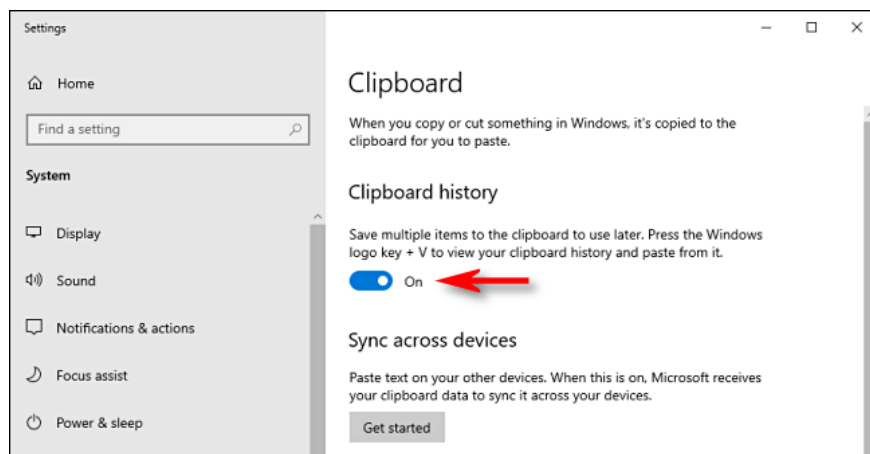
Settings

Home

Find a setting

System

Display

Sound

Notifications & actions

Focus assist

Power & sleep

Clipboard

When you copy or cut something in Windows, it's copied to the clipboard for you to paste.

Clipboard history

Save multiple items to the clipboard to use later. Press the Windows logo key + V to view your clipboard history and paste from it.

On

Sync across devices

Paste text on your other devices. When this is on, Microsoft receives your clipboard data to sync it across your devices.

Get started